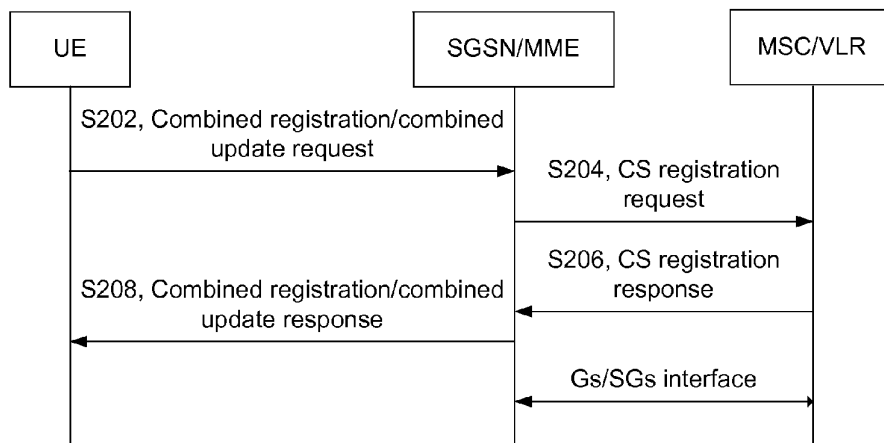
UE

SGSN/MME

MSC/VLR

S202, Combined registration/combined update request

S204, CS registration request

S206, CS registration response

S208, Combined registration/combined update response

Gs/SGs interface